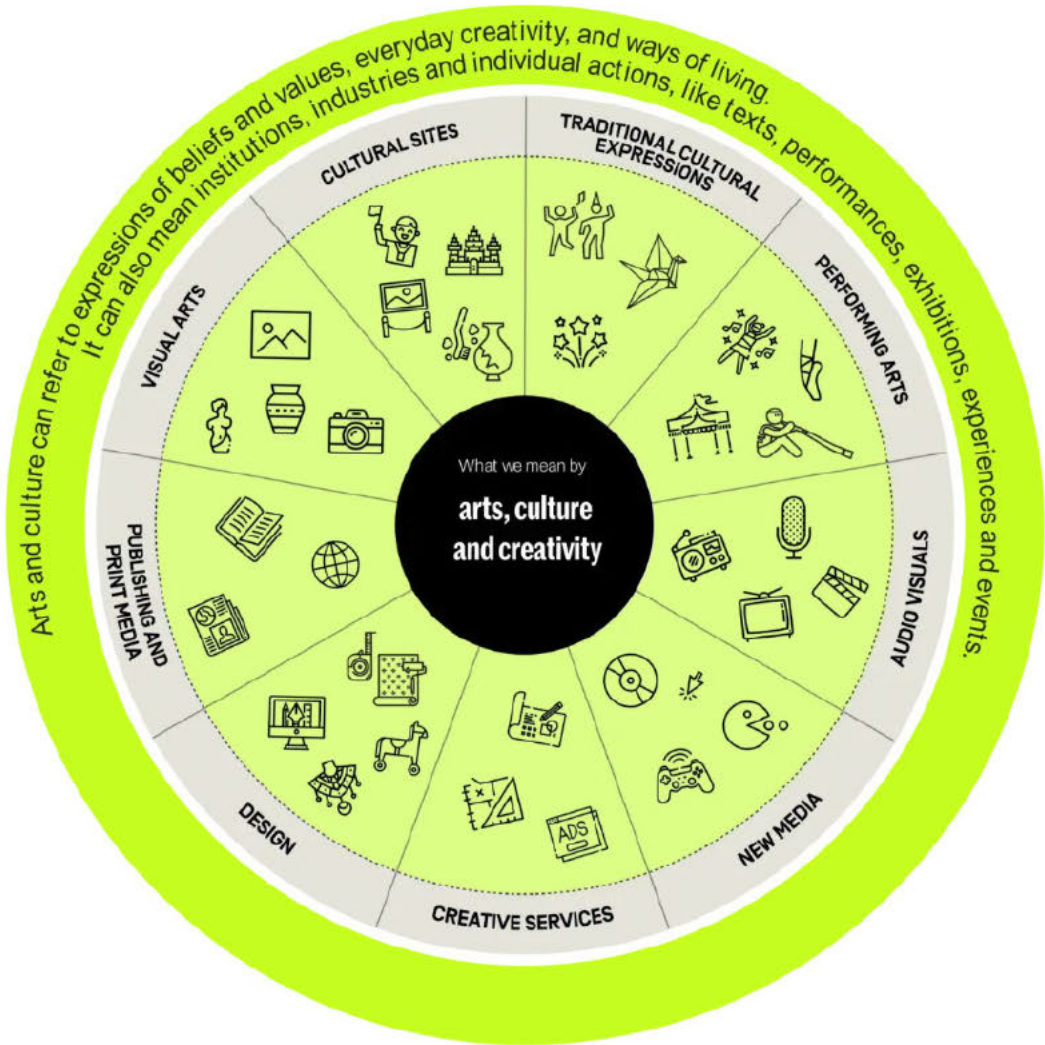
Arts and culture can refer to expressions of beliefs and values, everyday creativity, and ways of living.
It can also mean institutions, industries and individual actions, like texts, performances, exhibitions, experiences and events.

What we mean by
arts, culture and creativity

CULTURAL SITES
TRADITIONAL CULTURAL EXPRESSIONS
PERFORMING ARTS
AUDIO VISUALS
NEW MEDIA
CREATIVE SERVICES
DESIGN
PUBLISHING AND PRINT MEDIA
VISUAL ARTS

ADS